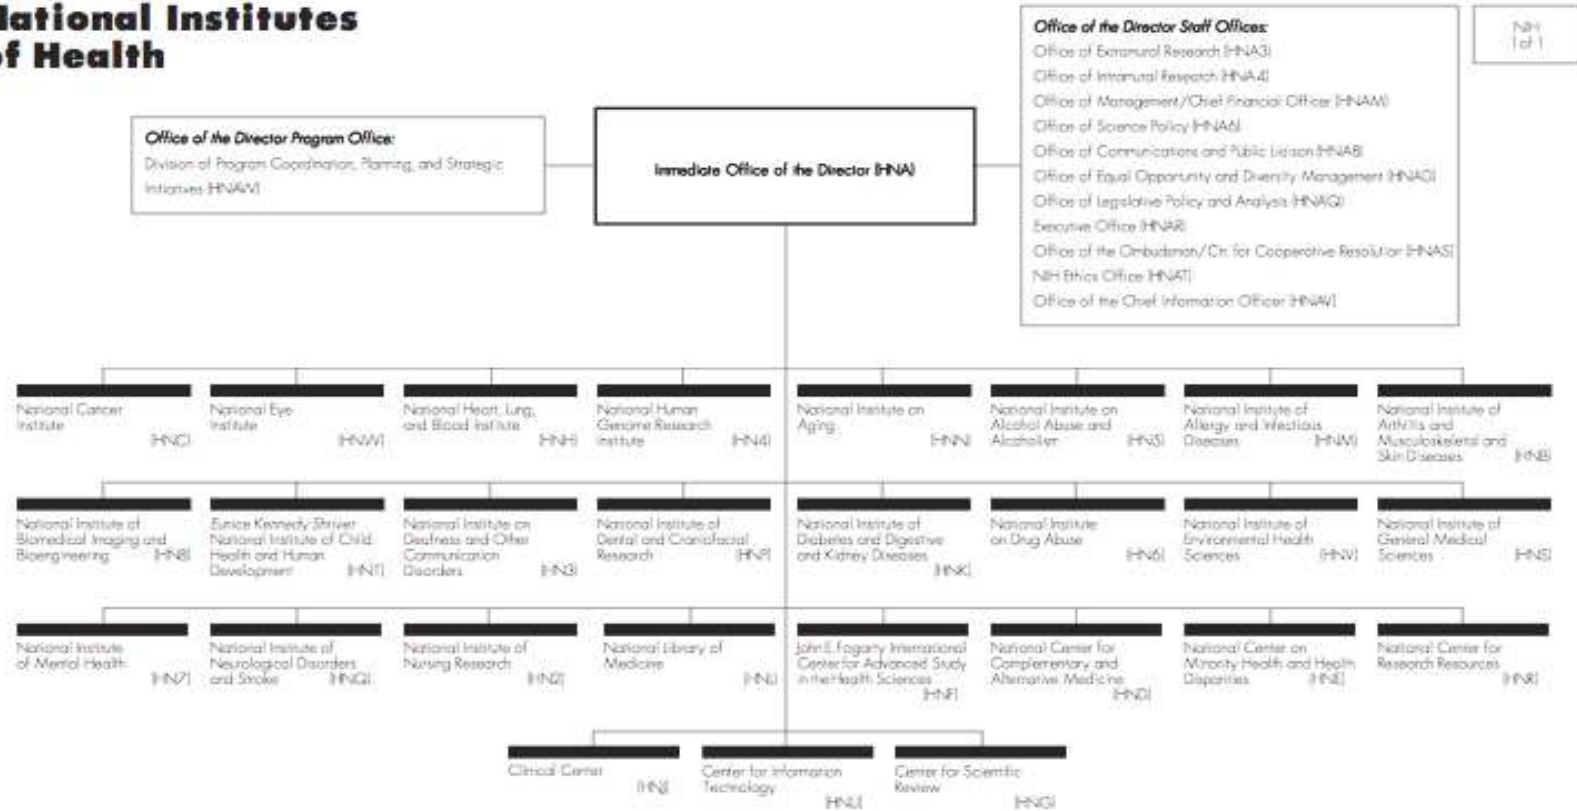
National Institutes of Health

NIH
1 of 1

Office of the Director Program Office:
Division of Program Coordination, Planning, and Strategic Initiatives (HNAW)

Immediate Office of the Director (HNA)

Office of the Director Staff Offices:
Office of Extramural Research (HNA3)
Office of Intramural Research (HNA4)
Office of Management/Chief Financial Officer (HNAM)
Office of Science Policy (HNA6)
Office of Communications and Public Liaison (HNAB)
Office of Equal Opportunity and Diversity Management (HNAD)
Office of Legislative Policy and Analysis (HNAQ)
Executive Office (HNAR)
Office of the Ombudsman/Ctr. for Cooperative Resolution (HNAS)
NIH Ethics Office (HNAT)
Office of the Chief Information Officer (HNAV)

National Cancer Institute (HNC)
National Eye Institute (HNW)
National Heart, Lung, and Blood Institute (HNH)
National Human Genome Research Institute (HN4)
National Institute on Aging (HNN)
National Institute on Alcohol Abuse and Alcoholism (HN5)
National Institute of Allergy and Infectious Diseases (HNM)
National Institute of Arthritis and Musculoskeletal and Skin Diseases (HNB)

National Institute of Biomedical Imaging and Bioengineering (HN8)
Eunice Kennedy Shriver National Institute of Child Health and Human Development (HNT)
National Institute on Deafness and Other Communication Disorders (HN3)
National Institute of Dental and Craniofacial Research (HNP)
National Institute of Diabetes and Digestive and Kidney Diseases (HNK)
National Institute on Drug Abuse (HN6)
National Institute of Environmental Health Sciences (HNV)
National Institute of General Medical Sciences (HNS)

National Institute of Mental Health (HN7)
National Institute of Neurological Disorders and Stroke (HNQ)
National Institute of Nursing Research (HN2)
National Library of Medicine (HNU)
John E. Fogarty International Center for Advanced Study in the Health Sciences (HNF)
National Center for Complementary and Alternative Medicine (HND)
National Center on Minority Health and Health Disparities (HNE)
National Center for Research Resources (HNR)

Clinical Center (HNJ)
Center for Information Technology (HNU)
Center for Scientific Review (HNG)